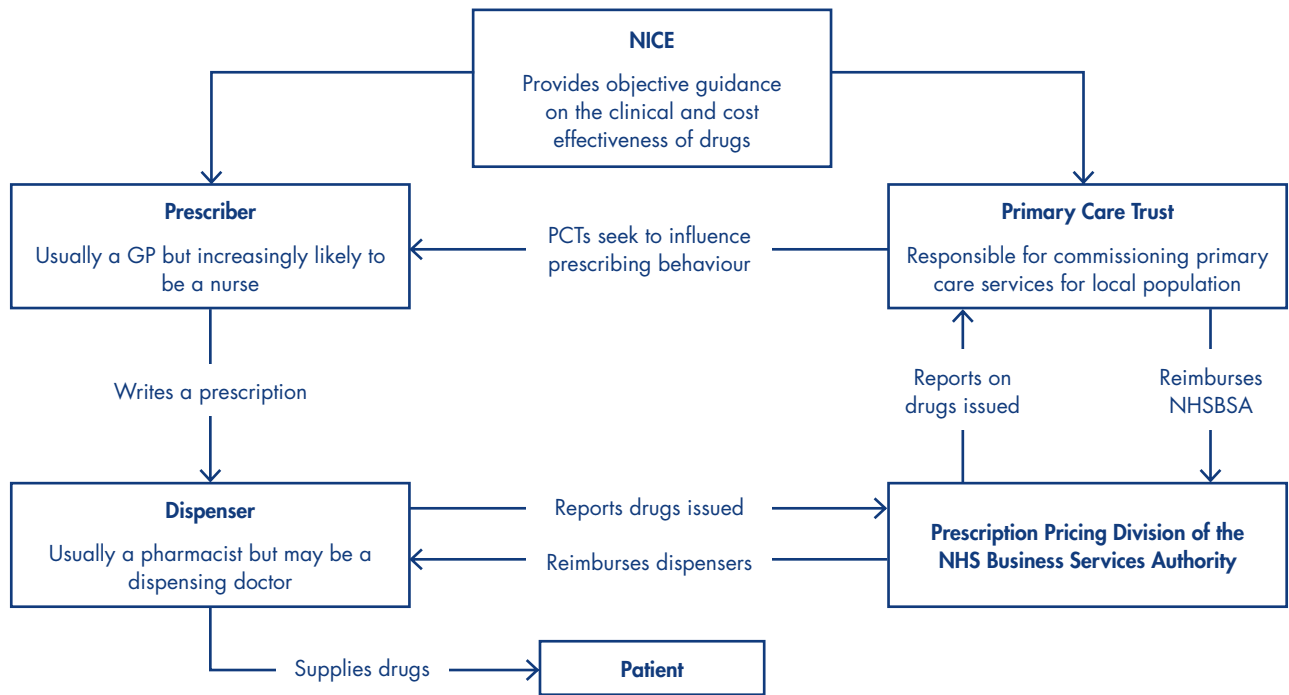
NICE

Provides objective guidance on the clinical and cost effectiveness of drugs

Prescriber

Usually a GP but increasingly likely to be a nurse

PCTs seek to influence prescribing behaviour

Primary Care Trust

Responsible for commissioning primary care services for local population

Writes a prescription

Reports on drugs issued

Reimburses NHSBSA

Dispenser

Usually a pharmacist but may be a dispensing doctor

Reports drugs issued

Reimburses dispensers

Prescription Pricing Division of the NHS Business Services Authority

Supplies drugs

Patient